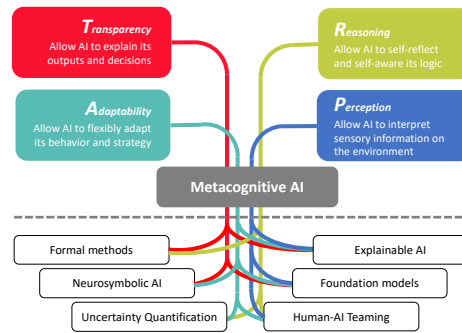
Transparency
Allow AI to explain its outputs and decisions

Reasoning
Allow AI to self-reflect and self-aware its logic

Adaptability
Allow AI to flexibly adapt its behavior and strategy

Perception
Allow AI to interpret sensory information on the environment

Metacognitive AI

Formal methods

Explainable AI

Neurosymbolic AI

Foundation models

Uncertainty Quantification

Human-AI Teaming